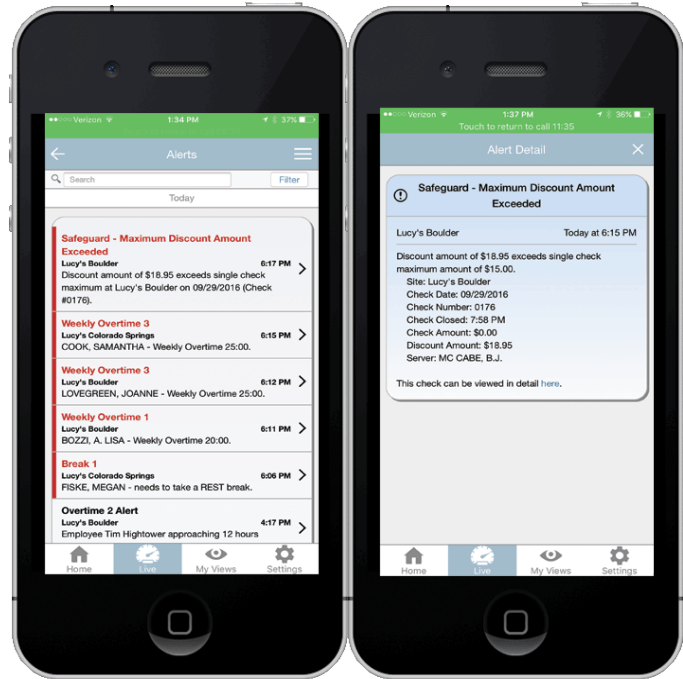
Verizon 1:34 PM 37%

Alerts

Search Filter

Today

Safeguard - Maximum Discount Amount Exceeded
Lucy's Boulder 6:17 PM
Discount amount of $18.95 exceeds single check maximum at Lucy's Boulder on 09/29/2016 (Check #0176).

Weekly Overtime 3
Lucy's Colorado Springs 6:15 PM
COOK, SAMANTHA - Weekly Overtime 25:00.

Weekly Overtime 3
Lucy's Boulder 6:12 PM
LOVEGREEN, JOANNE - Weekly Overtime 25:00.

Weekly Overtime 1
Lucy's Boulder 6:11 PM
BOZZI, A. LISA - Weekly Overtime 20:00.

Break 1
Lucy's Colorado Springs 6:06 PM
FISKE, MEGAN - needs to take a REST break.

Overtime 2 Alert
Lucy's Boulder 4:17 PM
Employee Tim Hightower approaching 12 hours

Home Live My Views Settings

Verizon 1:37 PM 36%
Touch to return to call 11:35

Alert Detail

Safeguard - Maximum Discount Amount Exceeded

Lucy's Boulder Today at 6:15 PM

Discount amount of $18.95 exceeds single check maximum amount of $15.00.
Site: Lucy's Boulder
Check Date: 09/29/2016
Check Number: 0176
Check Closed: 7:58 PM
Check Amount: $0.00
Discount Amount: $18.95
Server: MC CABE, B.J.

This check can be viewed in detail here.

Home Live My Views Settings